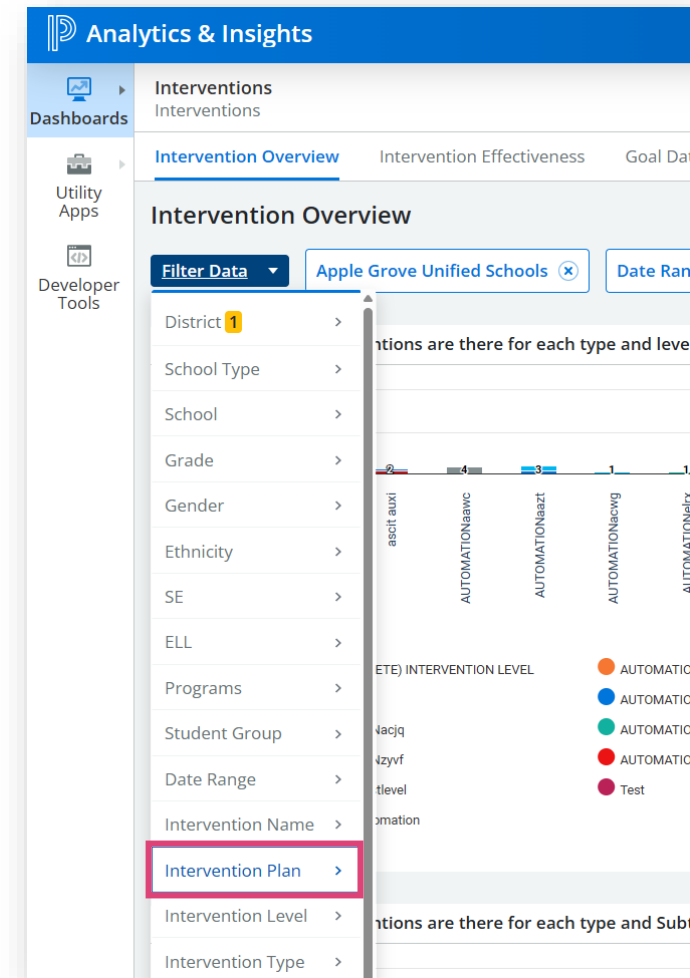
Analytics & Insights

Dashboards

Utility Apps

Developer Tools

Interventions
Interventions

Intervention Overview | Intervention Effectiveness | Goal Dat

Intervention Overview

Filter Data

Apple Grove Unified Schools

Date Ran

District 1
School Type
School
Grade
Gender
Ethnicity
SE
ELL
Programs
Student Group
Date Range
Intervention Name
Intervention Plan
Intervention Level
Intervention Type

ntions are there for each type and leve

2 4 3 1 1

ascit auxi
AUTOMATIONaawc
AUTOMATIONaazt
AUTOMATIONacwg
AUTOMATIONelry

ETE) INTERVENTION LEVEL
Nacjq
Nzyvf
tlevel
omation

AUTOMATIO
AUTOMATIO
AUTOMATIO
AUTOMATIO
Test

ntions are there for each type and Subt